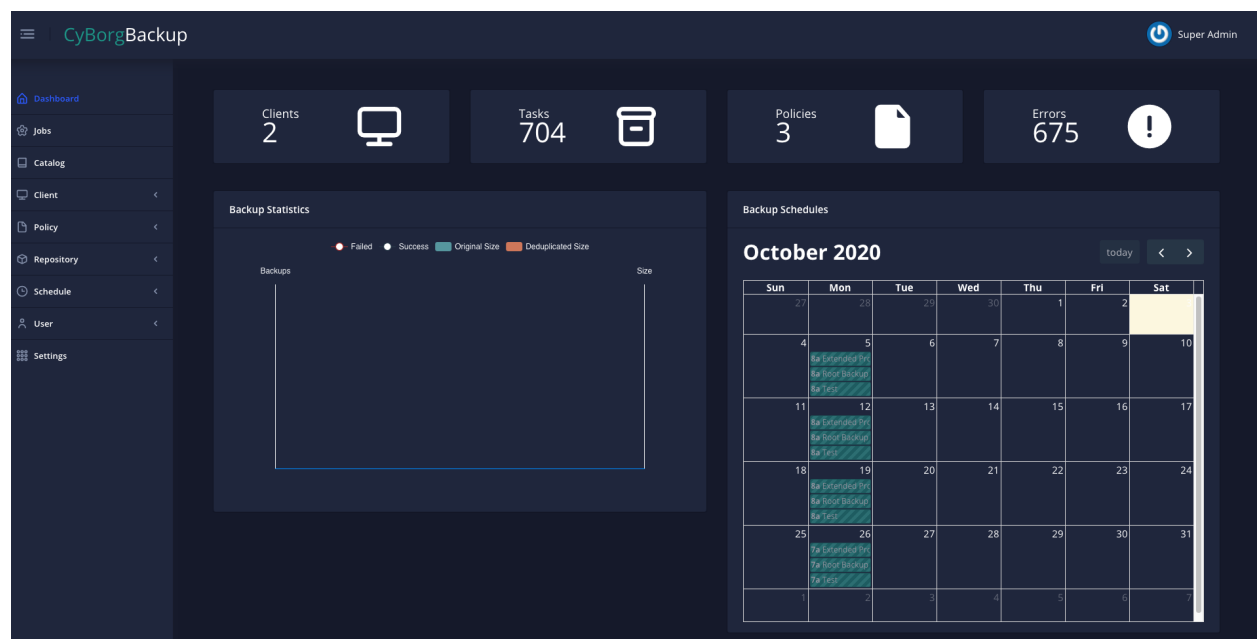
CyBorgBackup

Super Admin

Dashboard
Jobs
Catalog
Client
Policy
Repository
Schedule
User
Settings

Clients
2

Tasks
704

Policies
3

Errors
675

Backup Statistics

Failed Success Original Size Deduplicated Size

Backups

Size

Backup Schedules

October 2020

today

| Sun | Mon | Tue | Wed | Thu | Fri | Sat |
|---|---|---|---|---|---|---|
| 27 | 28 | 29 | 30 | 1 | 2 | 3 |
| 4 | 5 8a Extended Fri 8a Root Backup 8a Test | 6 | 7 | 8 | 9 | 10 |
| 11 | 12 8a Extended Fri 8a Root Backup 8a Test | 13 | 14 | 15 | 16 | 17 |
| 18 | 19 8a Extended Fri 8a Root Backup 8a Test | 20 | 21 | 22 | 23 | 24 |
| 25 | 26 7a Extended Fri 7a Root Backup 7a Test | 27 | 28 | 29 | 30 | 31 |
| 1 | 2 | 3 | 4 | 5 | 6 | 7 |